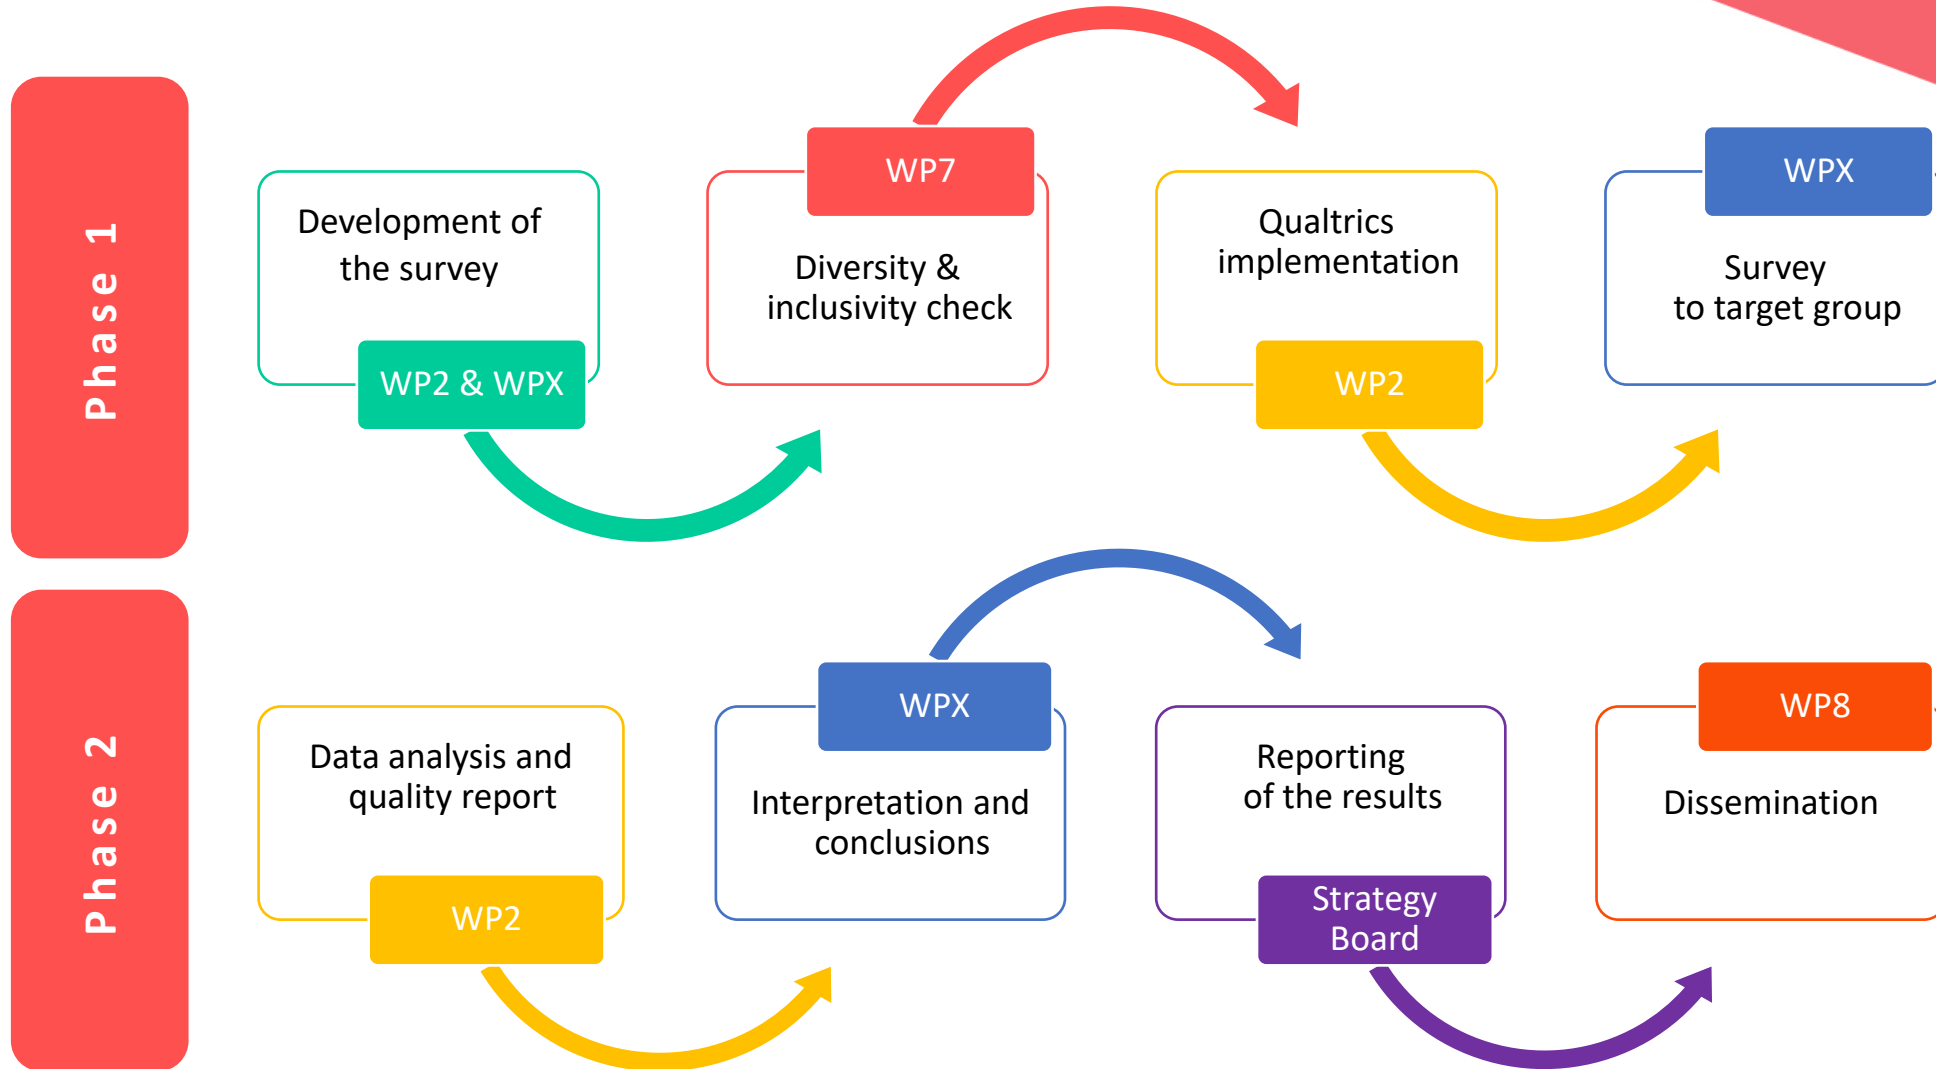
Phase 1

Development of the survey

WP2 & WPX

WP7

Diversity & inclusivity check

Qualtrics implementation

WP2

WPX

Survey to target group

Phase 2

Data analysis and quality report

WP2

WPX

Interpretation and conclusions

Reporting of the results

Strategy Board

WP8

Dissemination